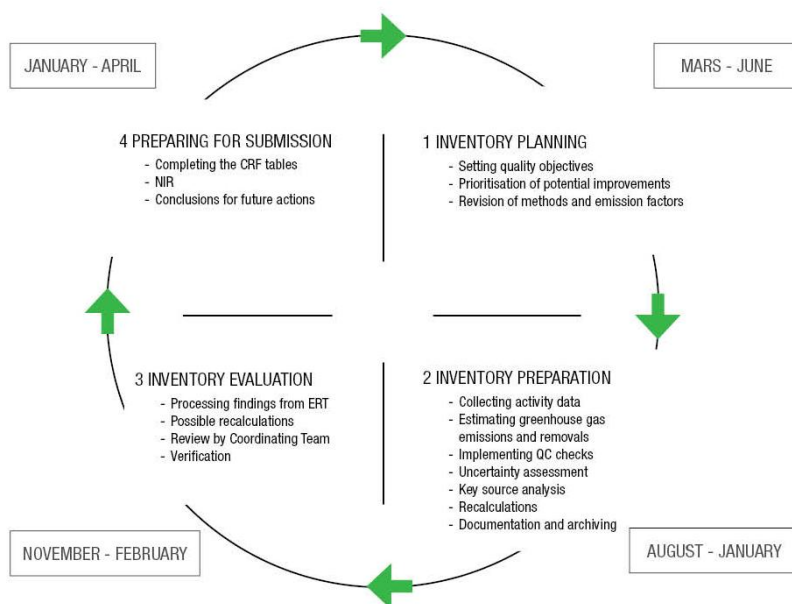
JANUARY - APRIL

MARS - JUNE

4 PREPARING FOR SUBMISSION
- Completing the CRF tables
- NIR
- Conclusions for future actions

1 INVENTORY PLANNING
- Setting quality objectives
- Prioritisation of potential improvements
- Revision of methods and emission factors

3 INVENTORY EVALUATION
- Processing findings from ERT
- Possible recalculations
- Review by Coordinating Team
- Verification

2 INVENTORY PREPARATION
- Collecting activity data
- Estimating greenhouse gas emissions and removals
- Implementing QC checks
- Uncertainty assessment
- Key source analysis
- Recalculations
- Documentation and archiving

NOVEMBER - FEBRUARY

AUGUST - JANUARY